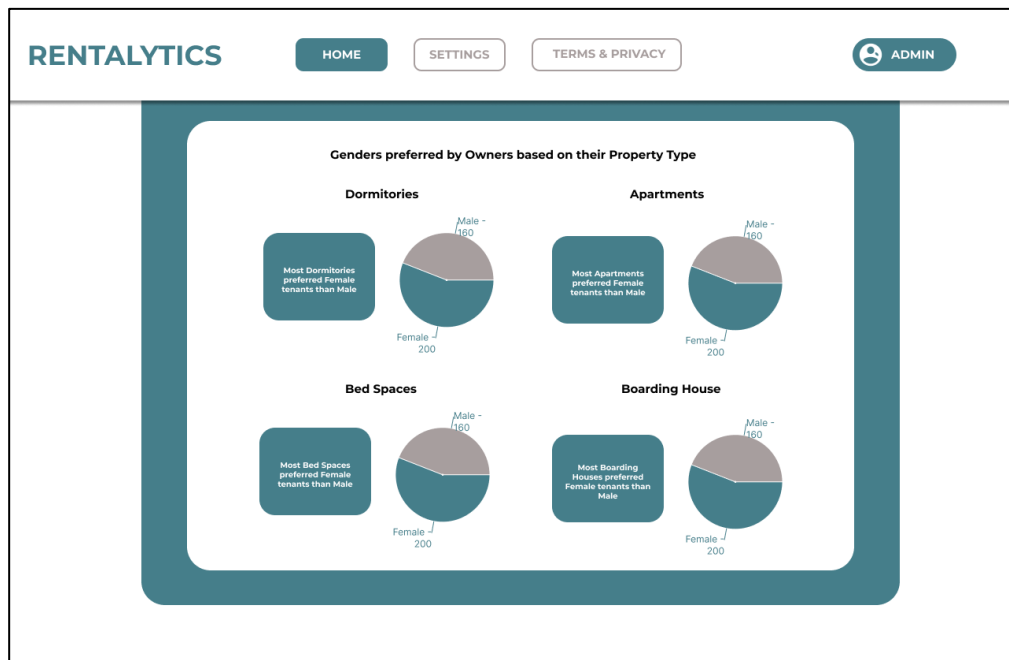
RENTALYTICS

HOME

SETTINGS

TERMS & PRIVACY

ADMIN

Genders preferred by Owners based on their Property Type

Dormitories

Most Dormitories preferred Female tenants than Male

Male - 160

Female - 200

Apartments

Most Apartments preferred Female tenants than Male

Male - 160

Female - 200

Bed Spaces

Most Bed Spaces preferred Female tenants than Male

Male - 160

Female - 200

Boarding House

Most Boarding Houses preferred Female tenants than Male

Male - 160

Female - 200